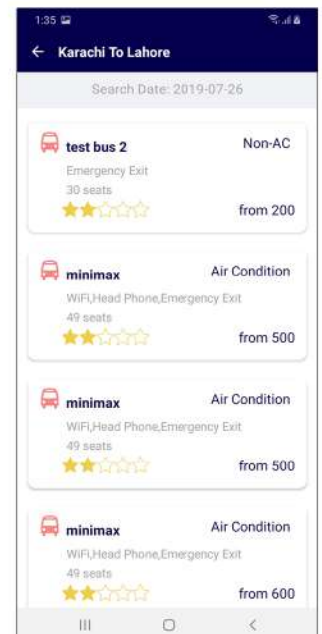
1:35

← Karachi To Lahore

Search Date: 2019-07-26

test bus 2
Non-AC
Emergency Exit
30 seats
from 200

minimax
Air Condition
WiFi,Head Phone,Emergency Exit
49 seats
from 500

minimax
Air Condition
WiFi,Head Phone,Emergency Exit
49 seats
from 500

minimax
Air Condition
WiFi,Head Phone,Emergency Exit
49 seats
from 600